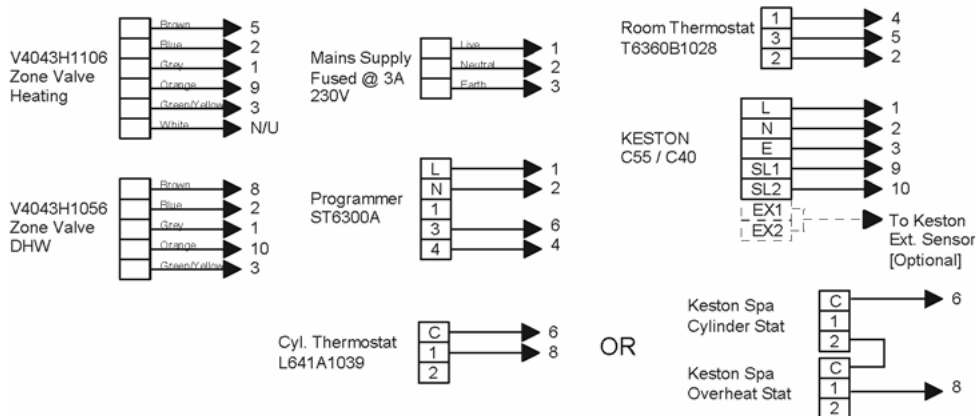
V4043H1106
Zone Valve
Heating

Brown 5
Blue 2
Grey 1
Orange 9
Green/Yellow 3
White N/U

V4043H1056
Zone Valve
DHW

Brown 8
Blue 2
Grey 1
Orange 10
Green/Yellow 3

Mains Supply
Fused @ 3A
230V

Live 1
Neutral 2
Earth 3

Programmer
ST6300A

L 1
N 2
1
3 6
4 4

Cyl. Thermostat
L641A1039

C 6
1 8
2

OR

Room Thermostat
T6360B1028

1 4
3 5
2 2

KESTON
C55 / C40

L 1
N 2
E 3
SL1 9
SL2 10
EX1
EX2
To Keston
Ext. Sensor
[Optional]

Keston Spa
Cylinder Stat

C 6
1
2

Keston Spa
Overheat Stat

C
1 8
2